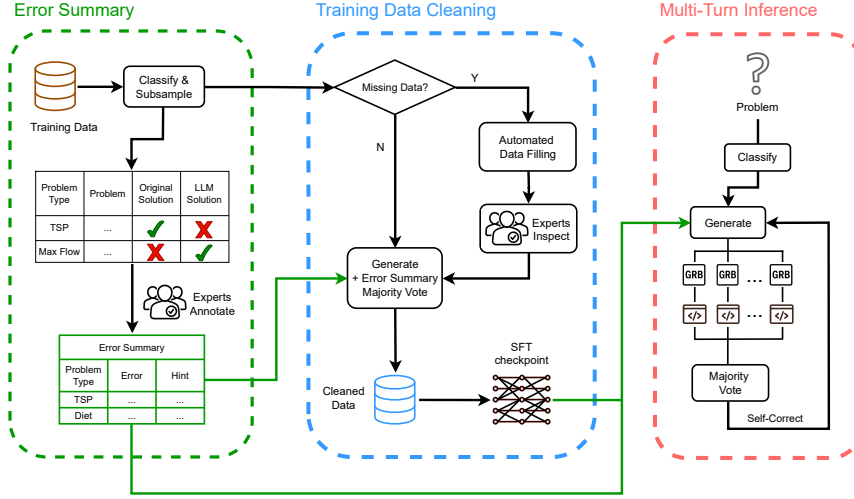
Error Summary

Training Data

Classify & Subsample

| Problem Type | Problem | Original Solution | LLM Solution |
|---|---|---|---|
| TSP | ... | ✓ | ✗ |
| Max Flow | ... | ✗ | ✓ |

Experts Annotate

Error Summary

| Problem Type | Error | Hint |
|---|---|---|
| TSP | ... | ... |
| Diet | ... | ... |

Training Data Cleaning

Missing Data?

Y

N

Automated Data Filling

Experts Inspect

Generate + Error Summary Majority Vote

Cleaned Data

SFT checkpoint

Multi-Turn Inference

Problem

Classify

Generate

GRB GRB ... GRB

</> </> ... </>

Majority Vote

Self-Correct